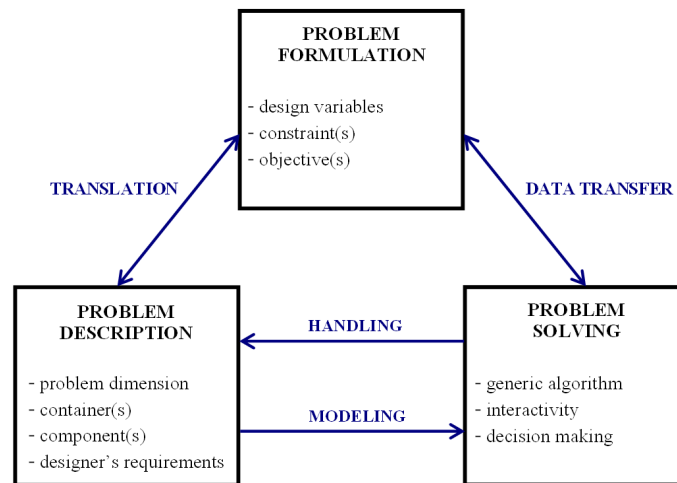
PROBLEM FORMULATION

- design variables
- constraint(s)
- objective(s)

TRANSLATION

DATA TRANSFER

PROBLEM DESCRIPTION

- problem dimension
- container(s)
- component(s)
- designer's requirements

HANDLING

MODELING

PROBLEM SOLVING

- generic algorithm
- interactivity
- decision making